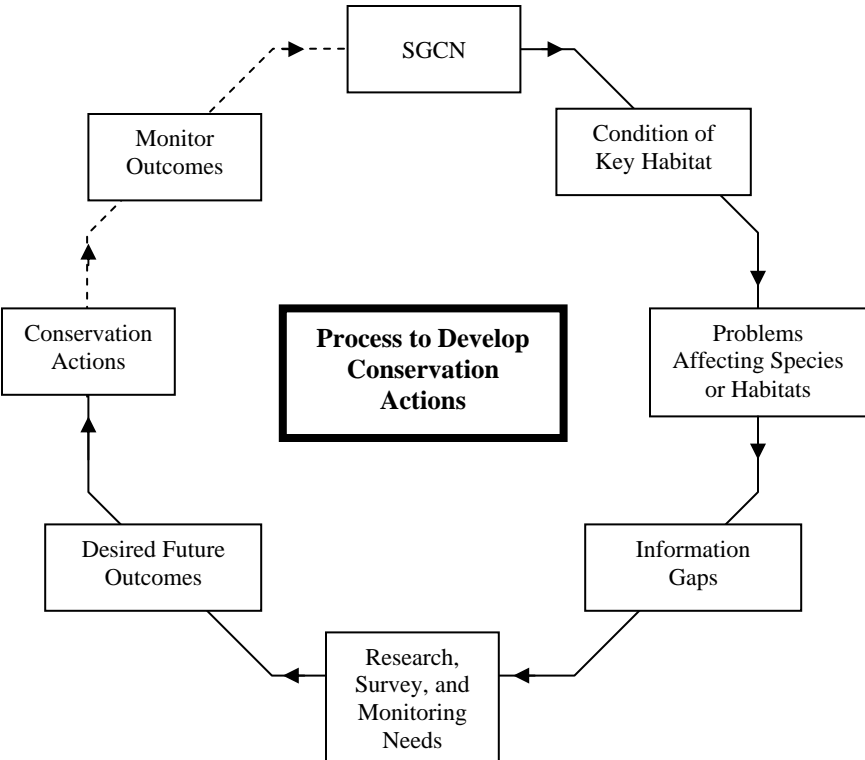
SGCN

Condition of Key Habitat

Problems Affecting Species or Habitats

Information Gaps

Research, Survey, and Monitoring Needs

Desired Future Outcomes

Conservation Actions

Monitor Outcomes

**Process to Develop Conservation Actions**